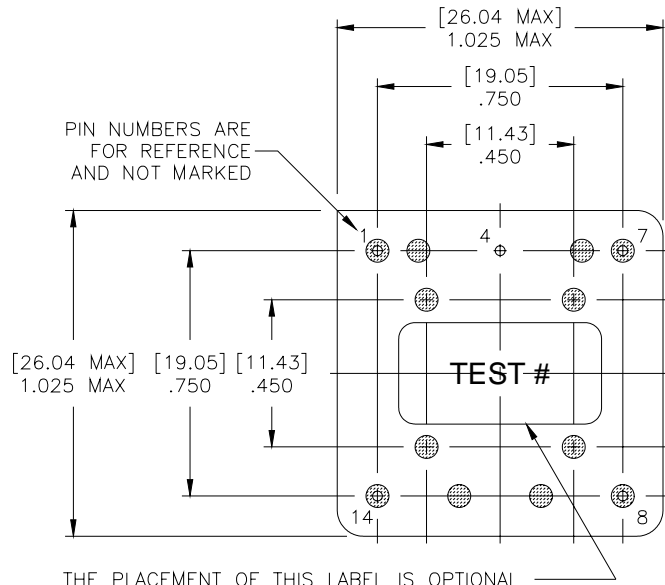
[26.04 MAX]
1.025 MAX

[19.05]
.750

[11.43]
.450

PIN NUMBERS ARE FOR REFERENCE AND NOT MARKED

1
4
7

[26.04 MAX]
1.025 MAX

[19.05]
.750

[11.43]
.450

TEST #

14
8

THE PLACEMENT OF THIS LABEL IS OPTIONAL